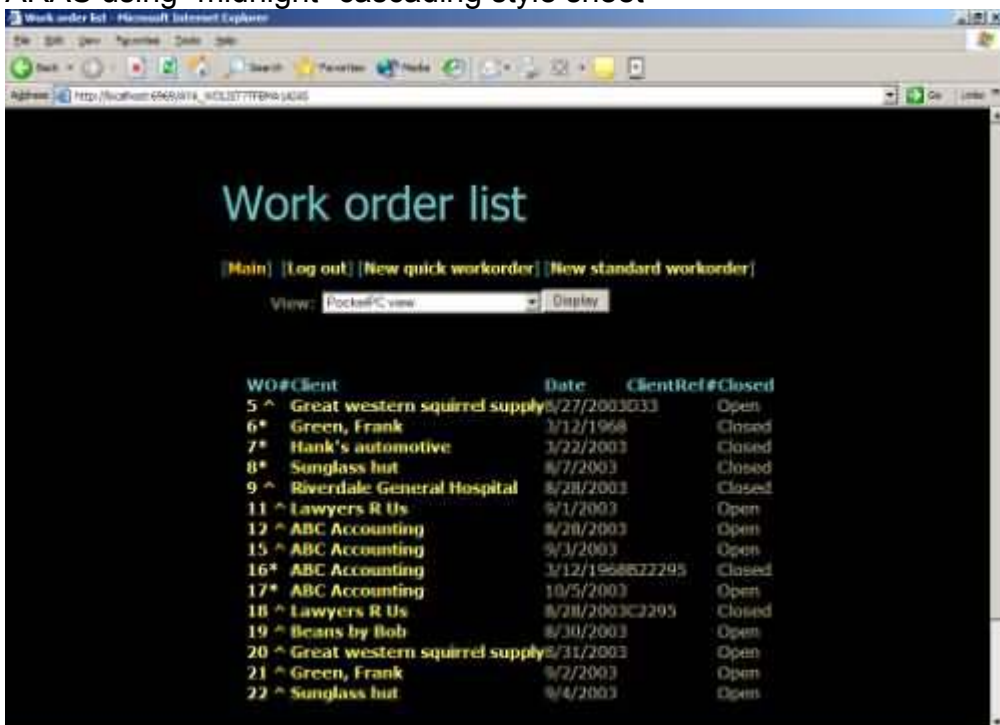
AyaNova using "midnight" cascading style sheet

Work order list - Microsoft Internet Explorer

File Edit View Favorites Tools Help

Back Search Favorites Media

Address http://localhost:6969/AYA_WOLIST?TFBPA14265

Go Links

Work order list

[Main] [Log out] [New quick workorder] [New standard workorder]

View: PocketPC view Display

| WO# | Client | Date | ClientRef# | Closed |
|---|---|---|---|---|
| 5 ^ | Great western squirrel supply | 8/27/2003 | 033 | Open |
| 6* | Green, Frank | 3/12/1968 | | Closed |
| 7* | Hank's automotive | 3/22/2003 | | Closed |
| 8* | Sunglass hut | 8/7/2003 | | Closed |
| 9 ^ | Riverdale General Hospital | 8/28/2003 | | Closed |
| 11 ^ | Lawyers R Us | 9/1/2003 | | Open |
| 12 ^ | ABC Accounting | 8/28/2003 | | Open |
| 15 ^ | ABC Accounting | 9/3/2003 | | Open |
| 16* | ABC Accounting | 3/12/1968 | 822295 | Closed |
| 17* | ABC Accounting | 10/5/2003 | | Open |
| 18 ^ | Lawyers R Us | 8/28/2003 | C2295 | Closed |
| 19 ^ | Beans by Bob | 8/30/2003 | | Open |
| 20 ^ | Great western squirrel supply | 8/31/2003 | | Open |
| 21 ^ | Green, Frank | 9/2/2003 | | Open |
| 22 ^ | Sunglass hut | 9/4/2003 | | Open |